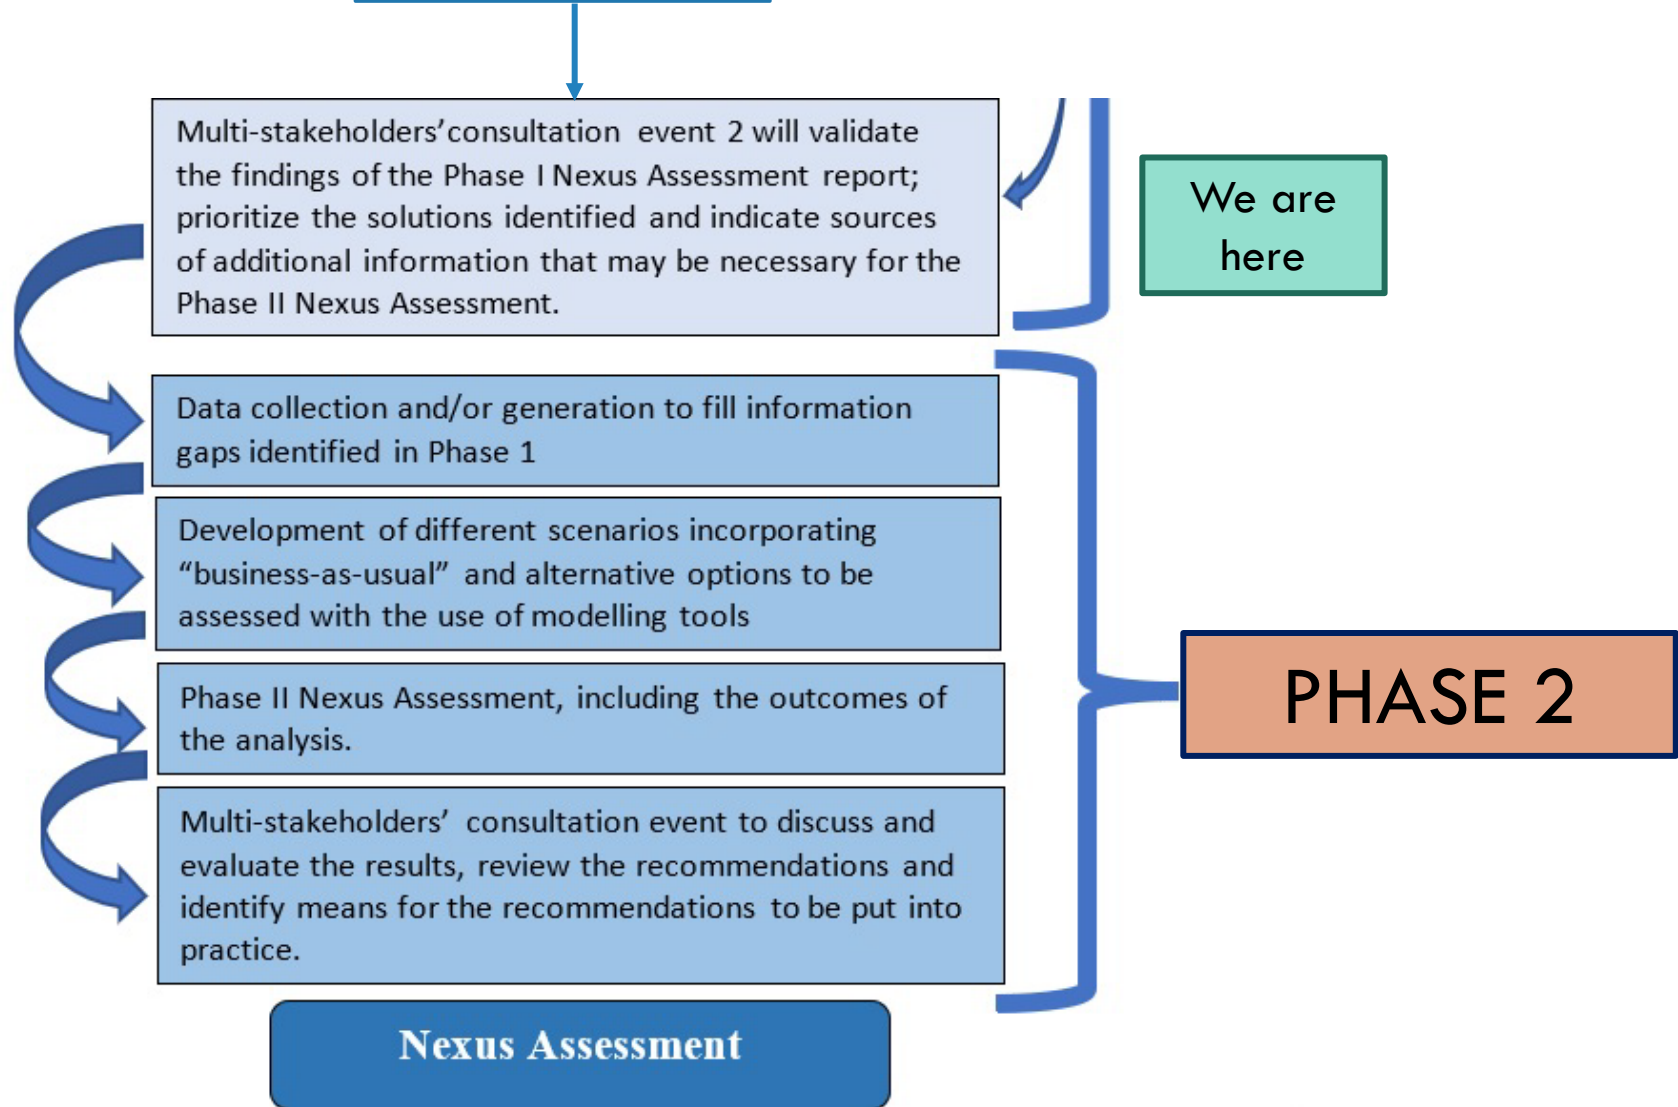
Multi-stakeholders'consultation event 2 will validate the findings of the Phase I Nexus Assessment report; prioritize the solutions identified and indicate sources of additional information that may be necessary for the Phase II Nexus Assessment.

We are here

Data collection and/or generation to fill information gaps identified in Phase 1

Development of different scenarios incorporating "business-as-usual" and alternative options to be assessed with the use of modelling tools

Phase II Nexus Assessment, including the outcomes of the analysis.

Multi-stakeholders' consultation event to discuss and evaluate the results, review the recommendations and identify means for the recommendations to be put into practice.

PHASE 2

Nexus Assessment